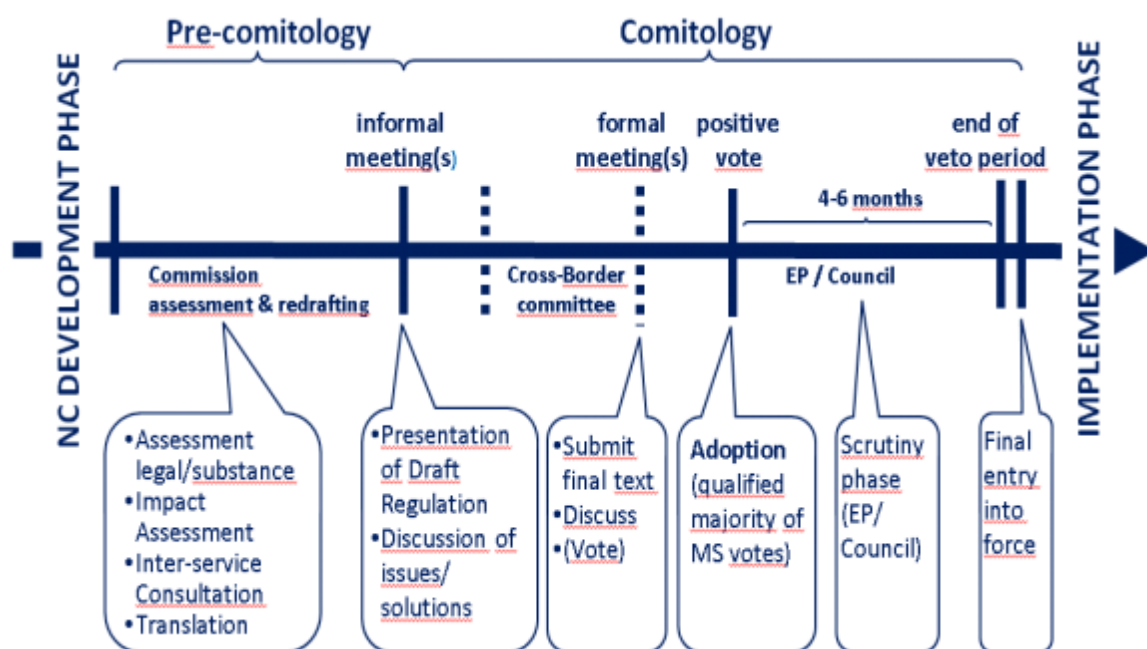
Pre-comitology

Comitology

NC DEVELOPMENT PHASE

IMPLEMENTATION PHASE

informal meeting(s)

formal meeting(s)

positive vote

end of veto period

4-6 months

Commission assessment & redrafting

Cross-Border committee

EP / Council

•Assessment legal/substance
•Impact Assessment
•Inter-service Consultation
•Translation

•Presentation of Draft Regulation
•Discussion of issues/ solutions

•Submit final text
•Discuss
•(Vote)

Adoption (qualified majority of MS votes)

Scrutiny phase (EP/ Council)

Final entry into force